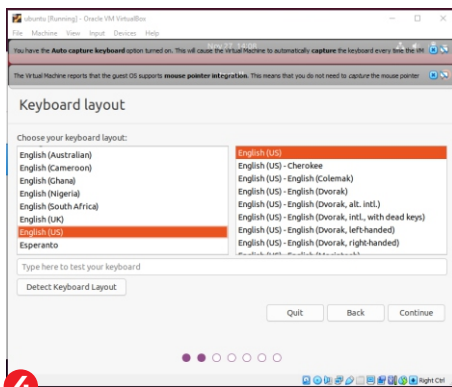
ubuntu [Running] - Oracle VM VirtualBox

File Machine View Input Devices Help

You have the Auto capture keyboard option turned on. This will cause the Virtual Machine to automatically capture the keyboard every time the VM

Nov 27 14:08

The Virtual Machine reports that the guest OS supports mouse pointer integration. This means that you do not need to capture the mouse pointer

Keyboard layout

Choose your keyboard layout:

English (Australian)
English (Cameroon)
English (Ghana)
English (Nigeria)
English (South Africa)
English (UK)
English (US)
Esperanto

English (US)
English (US) - Cherokee
English (US) - English (Colemak)
English (US) - English (Dvorak)
English (US) - English (Dvorak, alt. intl.)
English (US) - English (Dvorak, intl., with dead keys)
English (US) - English (Dvorak, left-handed)
English (US) - English (Dvorak, right-handed)
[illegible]

Type here to test your keyboard

Detect Keyboard Layout

Quit
Back
Continue

Right Ctrl